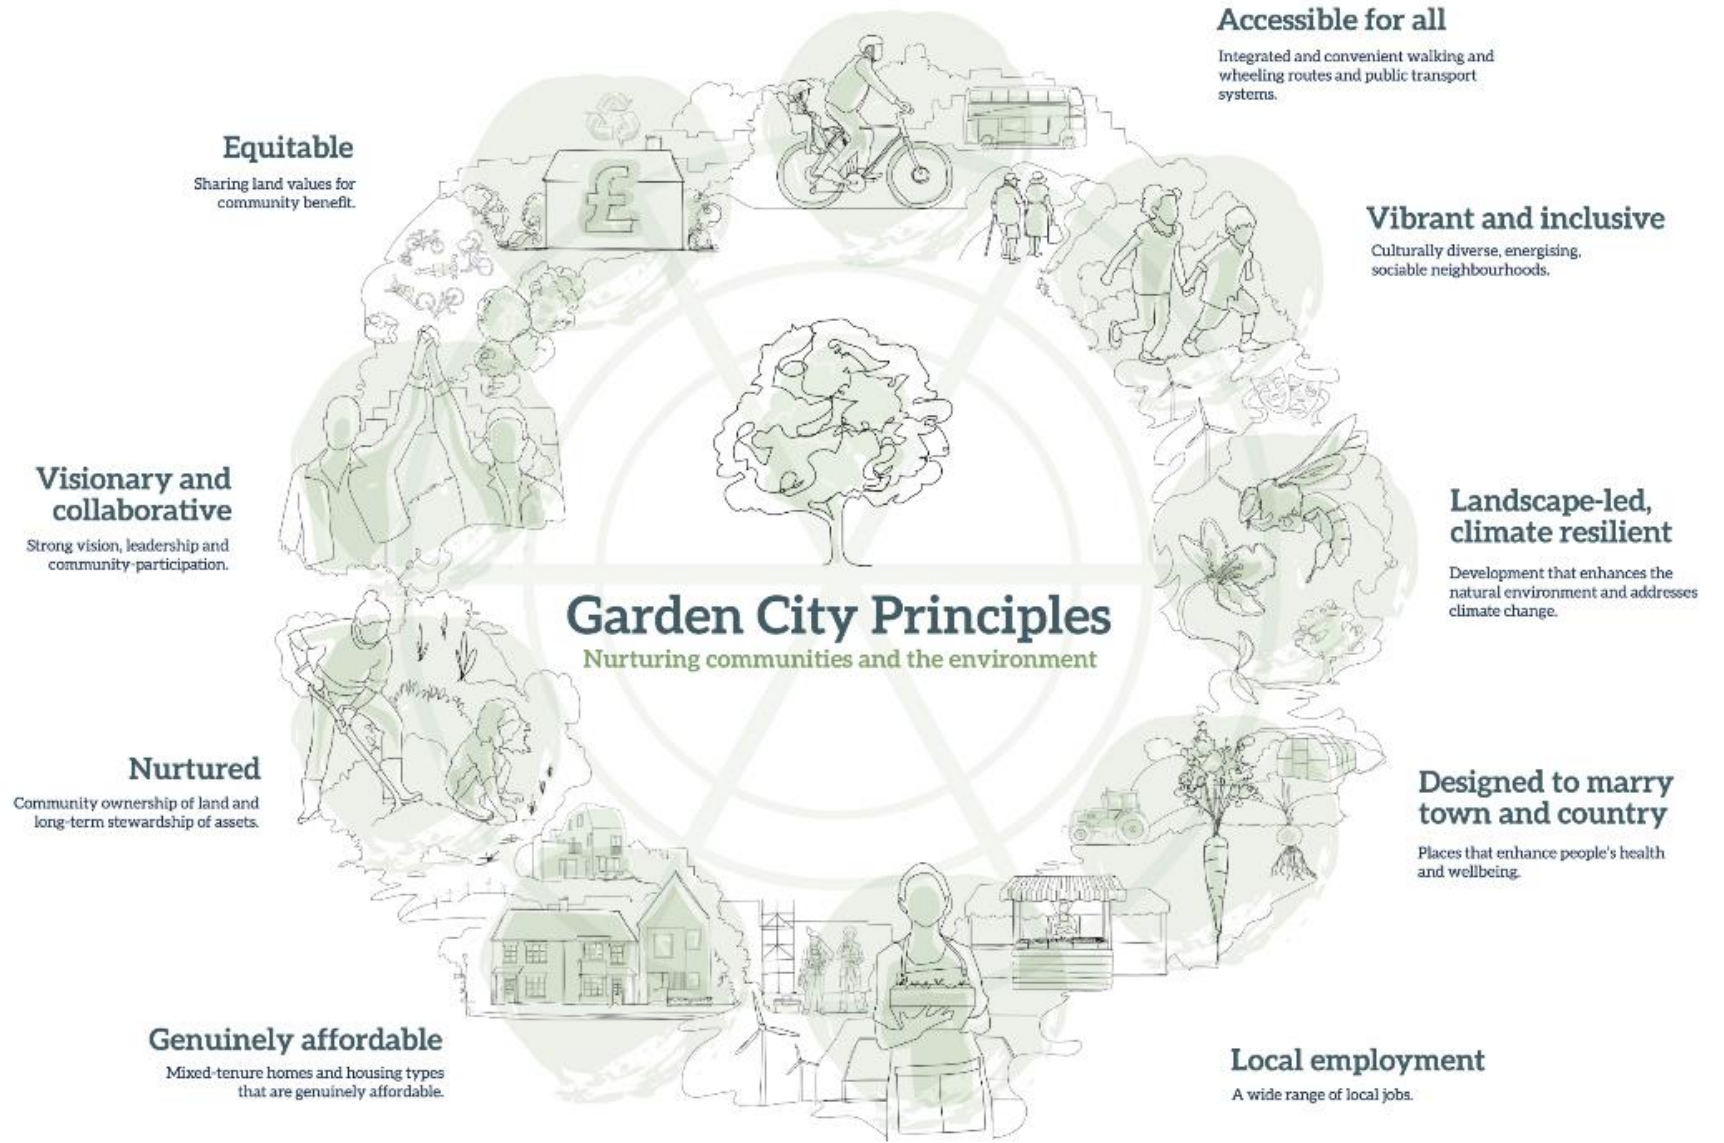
Garden City Principles
Nurturing communities and the environment

Accessible for all
Integrated and convenient walking and wheeling routes and public transport systems.

Vibrant and inclusive
Culturally diverse, energising, sociable neighbourhoods.

Landscape-led, climate resilient
Development that enhances the natural environment and addresses climate change.

Designed to marry town and country
Places that enhance people's health and wellbeing.

Local employment
A wide range of local jobs.

Genuinely affordable
Mixed-tenure homes and housing types that are genuinely affordable.

Nurtured
Community ownership of land and long-term stewardship of assets.

Visionary and collaborative
Strong vision, leadership and community-participation.

Equitable
Sharing land values for community benefit.